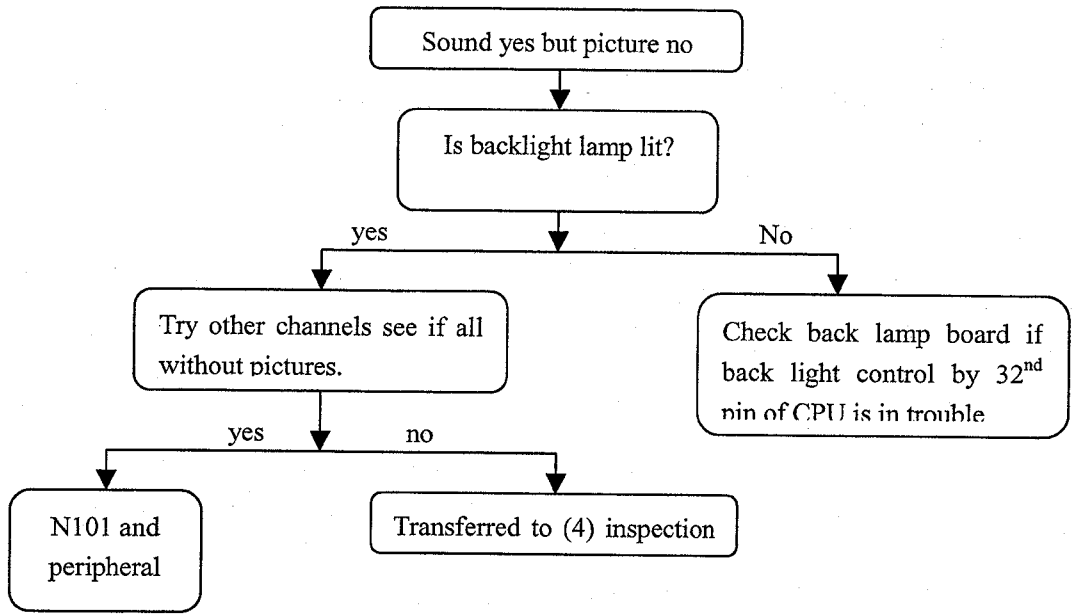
Sound yes but picture no

Is backlight lamp lit?

yes

No

Try other channels see if all without pictures.

Check back lamp board if back light control by 32$^{nd}$ pin of CPU is in trouble

yes

no

N101 and peripheral

Transferred to (4) inspection